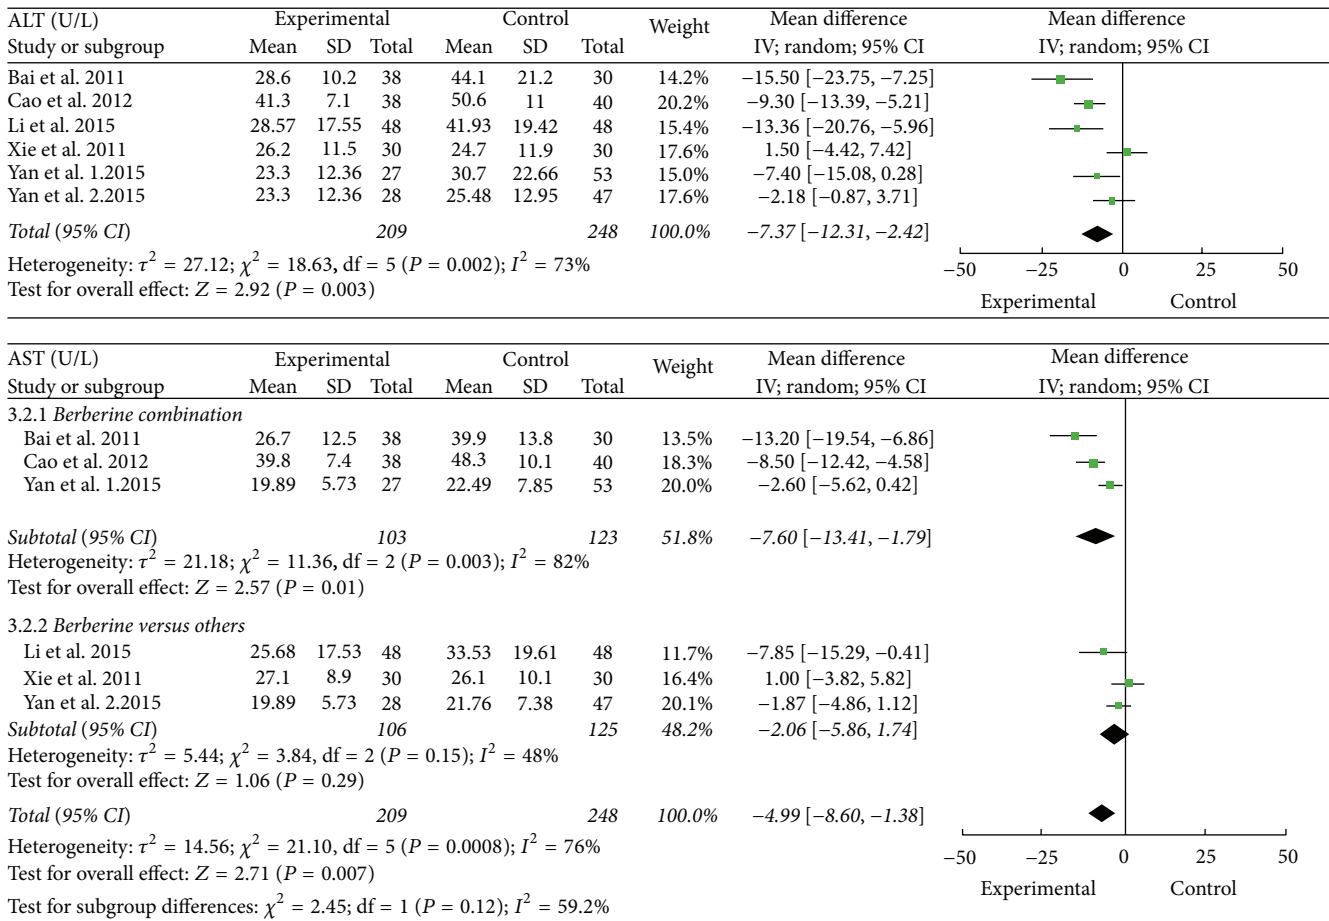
| ALT (U/L) | Experimental | | | Control | | | Weight | Mean difference | Mean difference |
|---|---|---|---|---|---|---|---|---|---|
| Study or subgroup | Mean | SD | Total | Mean | SD | Total | | IV; random; 95% CI | IV; random; 95% CI |
| Bai et al. 2011 | 28.6 | 10.2 | 38 | 44.1 | 21.2 | 30 | 14.2% | −15.50 [−23.75, −7.25] | |
| Cao et al. 2012 | 41.3 | 7.1 | 38 | 50.6 | 11 | 40 | 20.2% | −9.30 [−13.39, −5.21] | |
| Li et al. 2015 | 28.57 | 17.55 | 48 | 41.93 | 19.42 | 48 | 15.4% | −13.36 [−20.76, −5.96] | |
| Xie et al. 2011 | 26.2 | 11.5 | 30 | 24.7 | 11.9 | 30 | 17.6% | 1.50 [−4.42, 7.42] | |
| Yan et al. 1.2015 | 23.3 | 12.36 | 27 | 30.7 | 22.66 | 53 | 15.0% | −7.40 [−15.08, 0.28] | |
| Yan et al. 2.2015 | 23.3 | 12.36 | 28 | 25.48 | 12.95 | 47 | 17.6% | −2.18 [−0.87, 3.71] | |
| *Total (95% CI)* | | | *209* | | | *248* | *100.0%* | *−7.37 [−12.31, −2.42]* | |

Heterogeneity: $\tau^2 = 27.12$; $\chi^2 = 18.63$, df = 5 ($P = 0.002$); $I^2 = 73\%$
Test for overall effect: $Z = 2.92$ ($P = 0.003$)

−50 −25 0 25 50
Experimental Control

| AST (U/L) | Experimental | | | Control | | | Weight | Mean difference | Mean difference |
|---|---|---|---|---|---|---|---|---|---|
| Study or subgroup | Mean | SD | Total | Mean | SD | Total | | IV; random; 95% CI | IV; random; 95% CI |
| 3.2.1 *Berberine combination* | | | | | | | | | |
| Bai et al. 2011 | 26.7 | 12.5 | 38 | 39.9 | 13.8 | 30 | 13.5% | −13.20 [−19.54, −6.86] | |
| Cao et al. 2012 | 39.8 | 7.4 | 38 | 48.3 | 10.1 | 40 | 18.3% | −8.50 [−12.42, −4.58] | |
| Yan et al. 1.2015 | 19.89 | 5.73 | 27 | 22.49 | 7.85 | 53 | 20.0% | −2.60 [−5.62, 0.42] | |
| *Subtotal (95% CI)* | | | *103* | | | *123* | *51.8%* | *−7.60 [−13.41, −1.79]* | |

Heterogeneity: $\tau^2 = 21.18$; $\chi^2 = 11.36$, df = 2 ($P = 0.003$); $I^2 = 82\%$
Test for overall effect: $Z = 2.57$ ($P = 0.01$)

| 3.2.2 *Berberine versus others* | | | | | | | | | |
|---|---|---|---|---|---|---|---|---|---|
| Li et al. 2015 | 25.68 | 17.53 | 48 | 33.53 | 19.61 | 48 | 11.7% | −7.85 [−15.29, −0.41] | |
| Xie et al. 2011 | 27.1 | 8.9 | 30 | 26.1 | 10.1 | 30 | 16.4% | 1.00 [−3.82, 5.82] | |
| Yan et al. 2.2015 | 19.89 | 5.73 | 28 | 21.76 | 7.38 | 47 | 20.1% | −1.87 [−4.86, 1.12] | |
| *Subtotal (95% CI)* | | | *106* | | | *125* | *48.2%* | *−2.06 [−5.86, 1.74]* | |

Heterogeneity: $\tau^2 = 5.44$; $\chi^2 = 3.84$, df = 2 ($P = 0.15$); $I^2 = 48\%$
Test for overall effect: $Z = 1.06$ ($P = 0.29$)

*Total (95% CI)* *209* *248* *100.0%* *−4.99 [−8.60, −1.38]*

Heterogeneity: $\tau^2 = 14.56$; $\chi^2 = 21.10$, df = 5 ($P = 0.0008$); $I^2 = 76\%$
Test for overall effect: $Z = 2.71$ ($P = 0.007$)
Test for subgroup differences: $\chi^2 = 2.45$; df = 1 ($P = 0.12$); $I^2 = 59.2\%$

−50 −25 0 25 50
Experimental Control